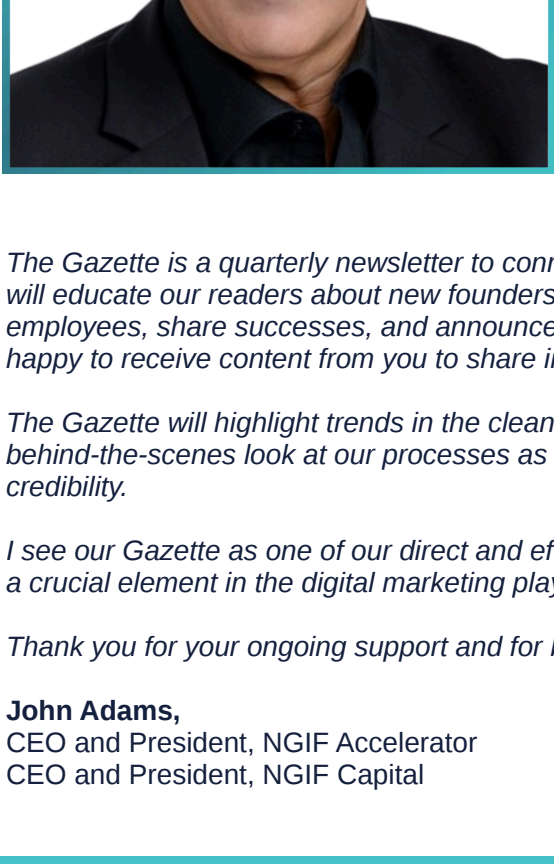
The Gazette is a quarterly newsletter to conn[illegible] will educate our readers about new founders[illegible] employees, share successes, and announce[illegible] happy to receive content from you to share i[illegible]

The Gazette will highlight trends in the clean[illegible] behind-the-scenes look at our processes as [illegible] credibility.

I see our Gazette as one of our direct and ef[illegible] a crucial element in the digital marketing pla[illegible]

Thank you for your ongoing support and for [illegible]

John Adams,
CEO and President, NGIF Accelerator
CEO and President, NGIF Capital